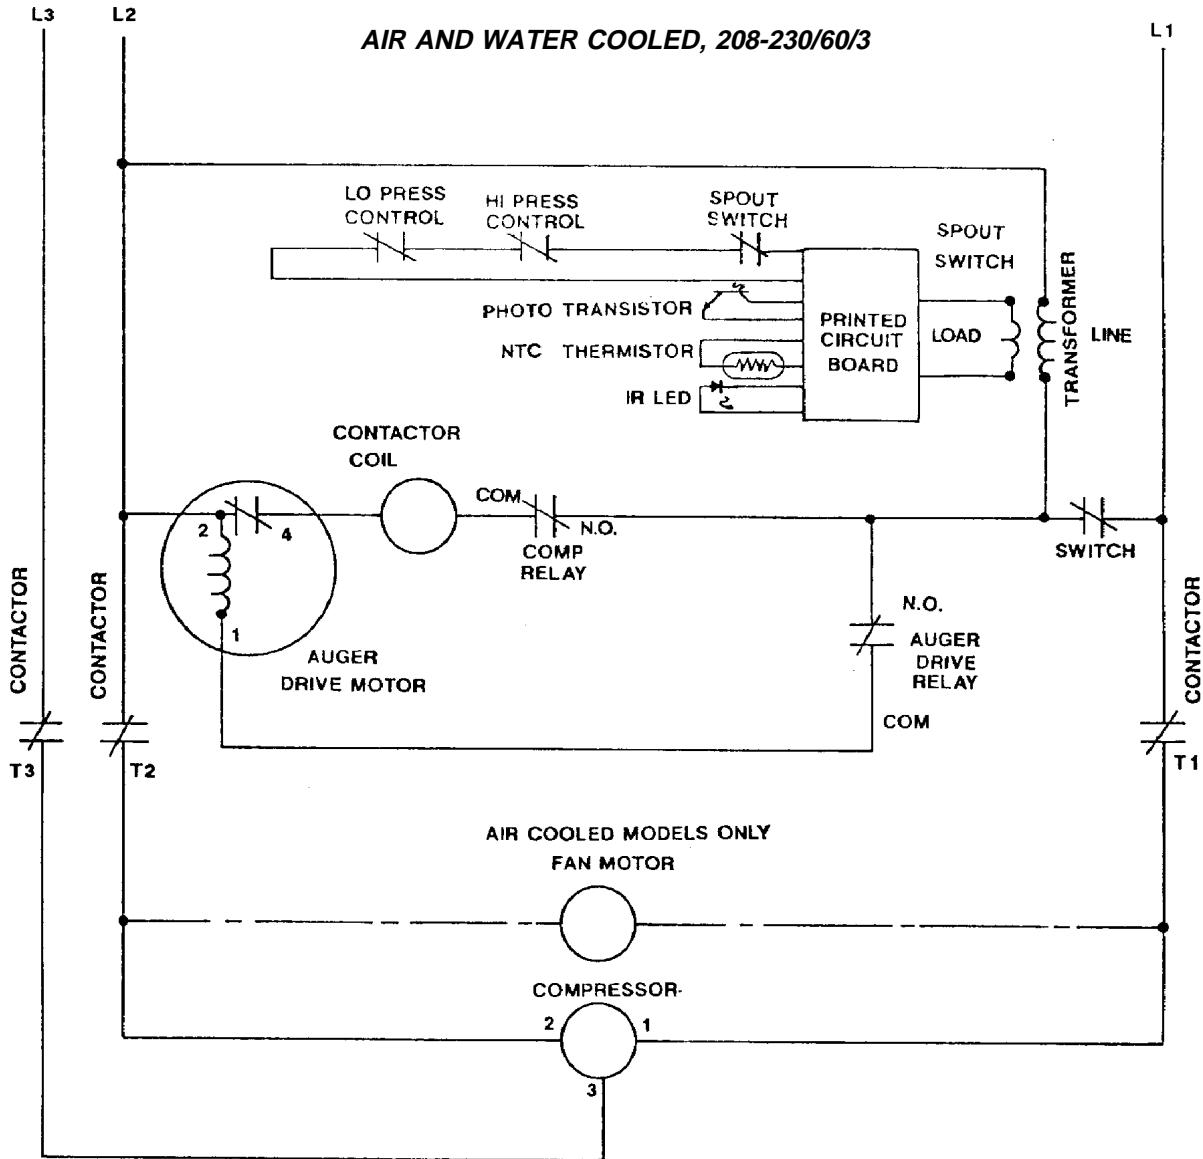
L3
L2
AIR AND WATER COOLED, 208-230/60/3
L1

LO PRESS CONTROL
HI PRESS CONTROL
SPOUT SWITCH
SPOUT SWITCH

PHOTO TRANSISTOR
NTC THERMISTOR
IR LED
PRINTED CIRCUIT BOARD
LOAD
TRANSFORMER
LINE

CONTACTOR COIL
COM
N.O.
COMP RELAY
2
4
1
AUGER DRIVE MOTOR
SWITCH
N.O.
AUGER DRIVE RELAY
COM

CONTACTOR
CONTACTOR
CONTACTOR
T3
T2
T1

AIR COOLED MODELS ONLY
FAN MOTOR

COMPRESSOR
2
1
3